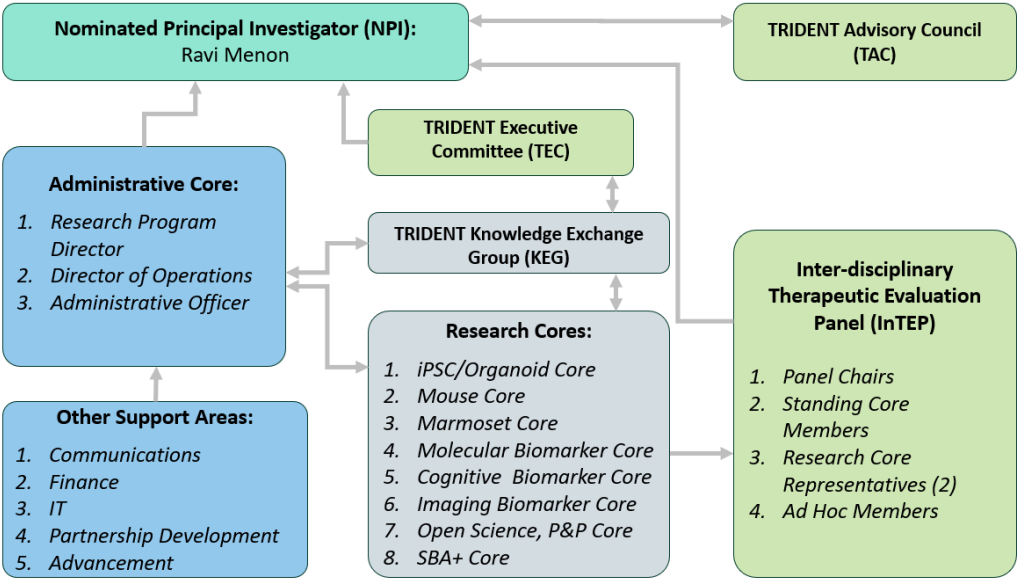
**Nominated Principal Investigator (NPI):**
Ravi Menon

**TRIDENT Advisory Council (TAC)**

**TRIDENT Executive Committee (TEC)**

**Administrative Core:**
1. Research Program Director
2. Director of Operations
3. Administrative Officer

**TRIDENT Knowledge Exchange Group (KEG)**

**Inter-disciplinary Therapeutic Evaluation Panel (InTEP)**
1. Panel Chairs
2. Standing Core Members
3. Research Core Representatives (2)
4. Ad Hoc Members

**Research Cores:**
1. iPSC/Organoid Core
2. Mouse Core
3. Marmoset Core
4. Molecular Biomarker Core
5. Cognitive Biomarker Core
6. Imaging Biomarker Core
7. Open Science, P&P Core
8. SBA+ Core

**Other Support Areas:**
1. Communications
2. Finance
3. IT
4. Partnership Development
5. Advancement